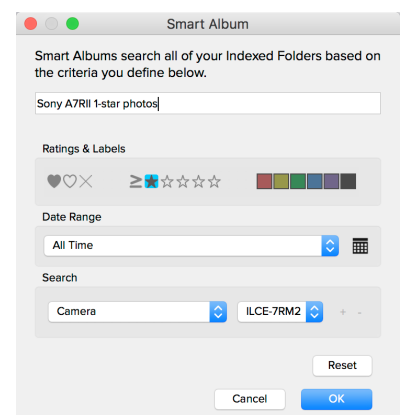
Smart Album

Smart Albums search all of your Indexed Folders based on the criteria you define below.

Sony A7RII 1-star photos

Ratings & Labels

≥

Date Range

All Time

Search

Camera

ILCE-7RM2

+ -

Reset

Cancel

OK